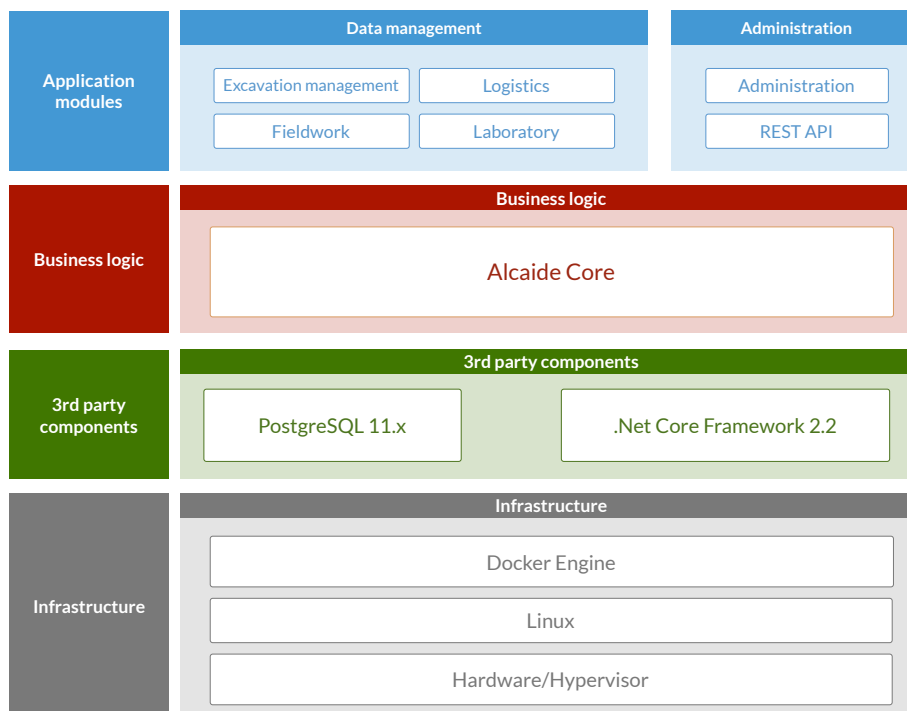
Application modules

Data management

Excavation management

Logistics

Fieldwork

Laboratory

Administration

Administration

REST API

Business logic

Business logic

Alcaide Core

3rd party components

3rd party components

PostgreSQL 11.x

.Net Core Framework 2.2

Infrastructure

Infrastructure

Docker Engine

Linux

Hardware/Hypervisor